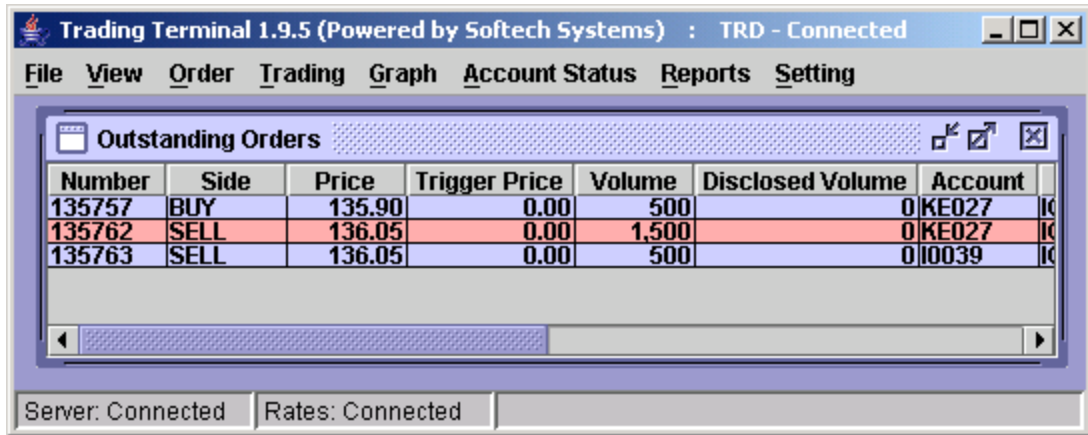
Trading Terminal 1.9.5 (Powered by Softech Systems) : TRD - Connected

File View Order Trading Graph Account Status Reports Setting

Outstanding Orders

| Number | Side | Price | Trigger Price | Volume | Disclosed Volume | Account | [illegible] |
|---|---|---|---|---|---|---|---|
| 135757 | BUY | 135.90 | 0.00 | 500 | 0 | KE027 | I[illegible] |
| 135762 | SELL | 136.05 | 0.00 | 1,500 | 0 | KE027 | I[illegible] |
| 135763 | SELL | 136.05 | 0.00 | 500 | 0 | I0039 | I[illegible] |

Server: Connected | Rates: Connected